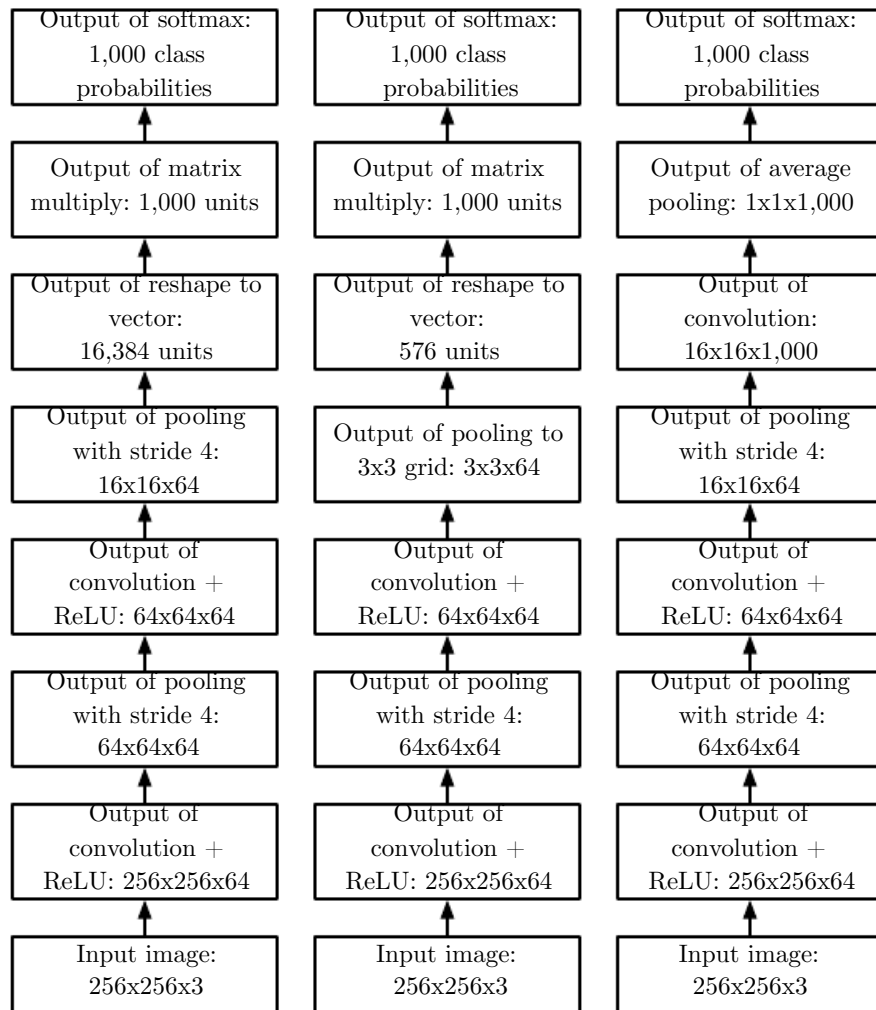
Output of softmax: 1,000 class probabilities

Output of matrix multiply: 1,000 units

Output of reshape to vector: 16,384 units

Output of pooling with stride 4: 16x16x64

Output of convolution + ReLU: 64x64x64

Output of pooling with stride 4: 64x64x64

Output of convolution + ReLU: 256x256x64

Input image: 256x256x3

Output of softmax: 1,000 class probabilities

Output of matrix multiply: 1,000 units

Output of reshape to vector: 576 units

Output of pooling to 3x3 grid: 3x3x64

Output of convolution + ReLU: 64x64x64

Output of pooling with stride 4: 64x64x64

Output of convolution + ReLU: 256x256x64

Input image: 256x256x3

Output of softmax: 1,000 class probabilities

Output of average pooling: 1x1x1,000

Output of convolution: 16x16x1,000

Output of pooling with stride 4: 16x16x64

Output of convolution + ReLU: 64x64x64

Output of pooling with stride 4: 64x64x64

Output of convolution + ReLU: 256x256x64

Input image: 256x256x3